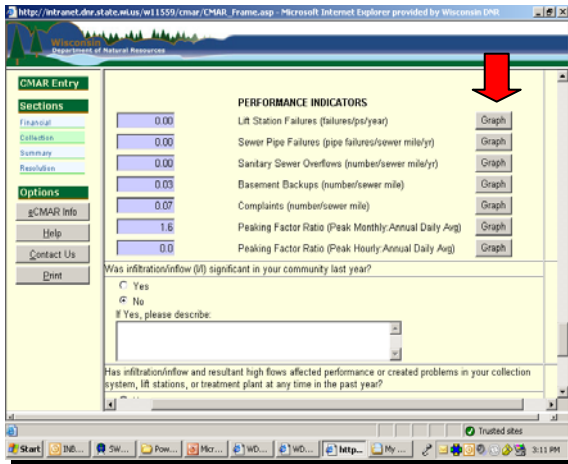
http://intranet.dnr.state.wi.us/w11559/cmar/CMAR_Frame.asp - Microsoft Internet Explorer provided by Wisconsin DNR

Wisconsin Department of Natural Resources

CMAR Entry

Sections

Financial

Collection

Summary

Resolution

Options

eCMAR Info

Help

Contact Us

Print

PERFORMANCE INDICATORS

| | | |
|---|---|---|
| 0.00 | Lift Station Failures (failures/ps/year) | Graph |
| 0.00 | Sewer Pipe Failures (pipe failures/sewer mile/yr) | Graph |
| 0.00 | Sanitary Sewer Overflows (number/sewer mile/yr) | Graph |
| 0.03 | Basement Backups (number/sewer mile) | Graph |
| 0.07 | Complaints (number/sewer mile) | Graph |
| 1.6 | Peaking Factor Ratio (Peak Monthly:Annual Daily Avg) | Graph |
| 0.0 | Peaking Factor Ratio (Peak Hourly:Annual Daily Avg) | Graph |

Was infiltration/inflow (I/I) significant in your community last year?

Yes

No

If Yes, please describe:

Has infiltration/inflow and resultant high flows affected performance or created problems in your collection system, lift stations, or treatment plant at any time in the past year?

Trusted sites

Start INB... SW... Pow... Micr... WD... WD... http... My ... 3:11 PM